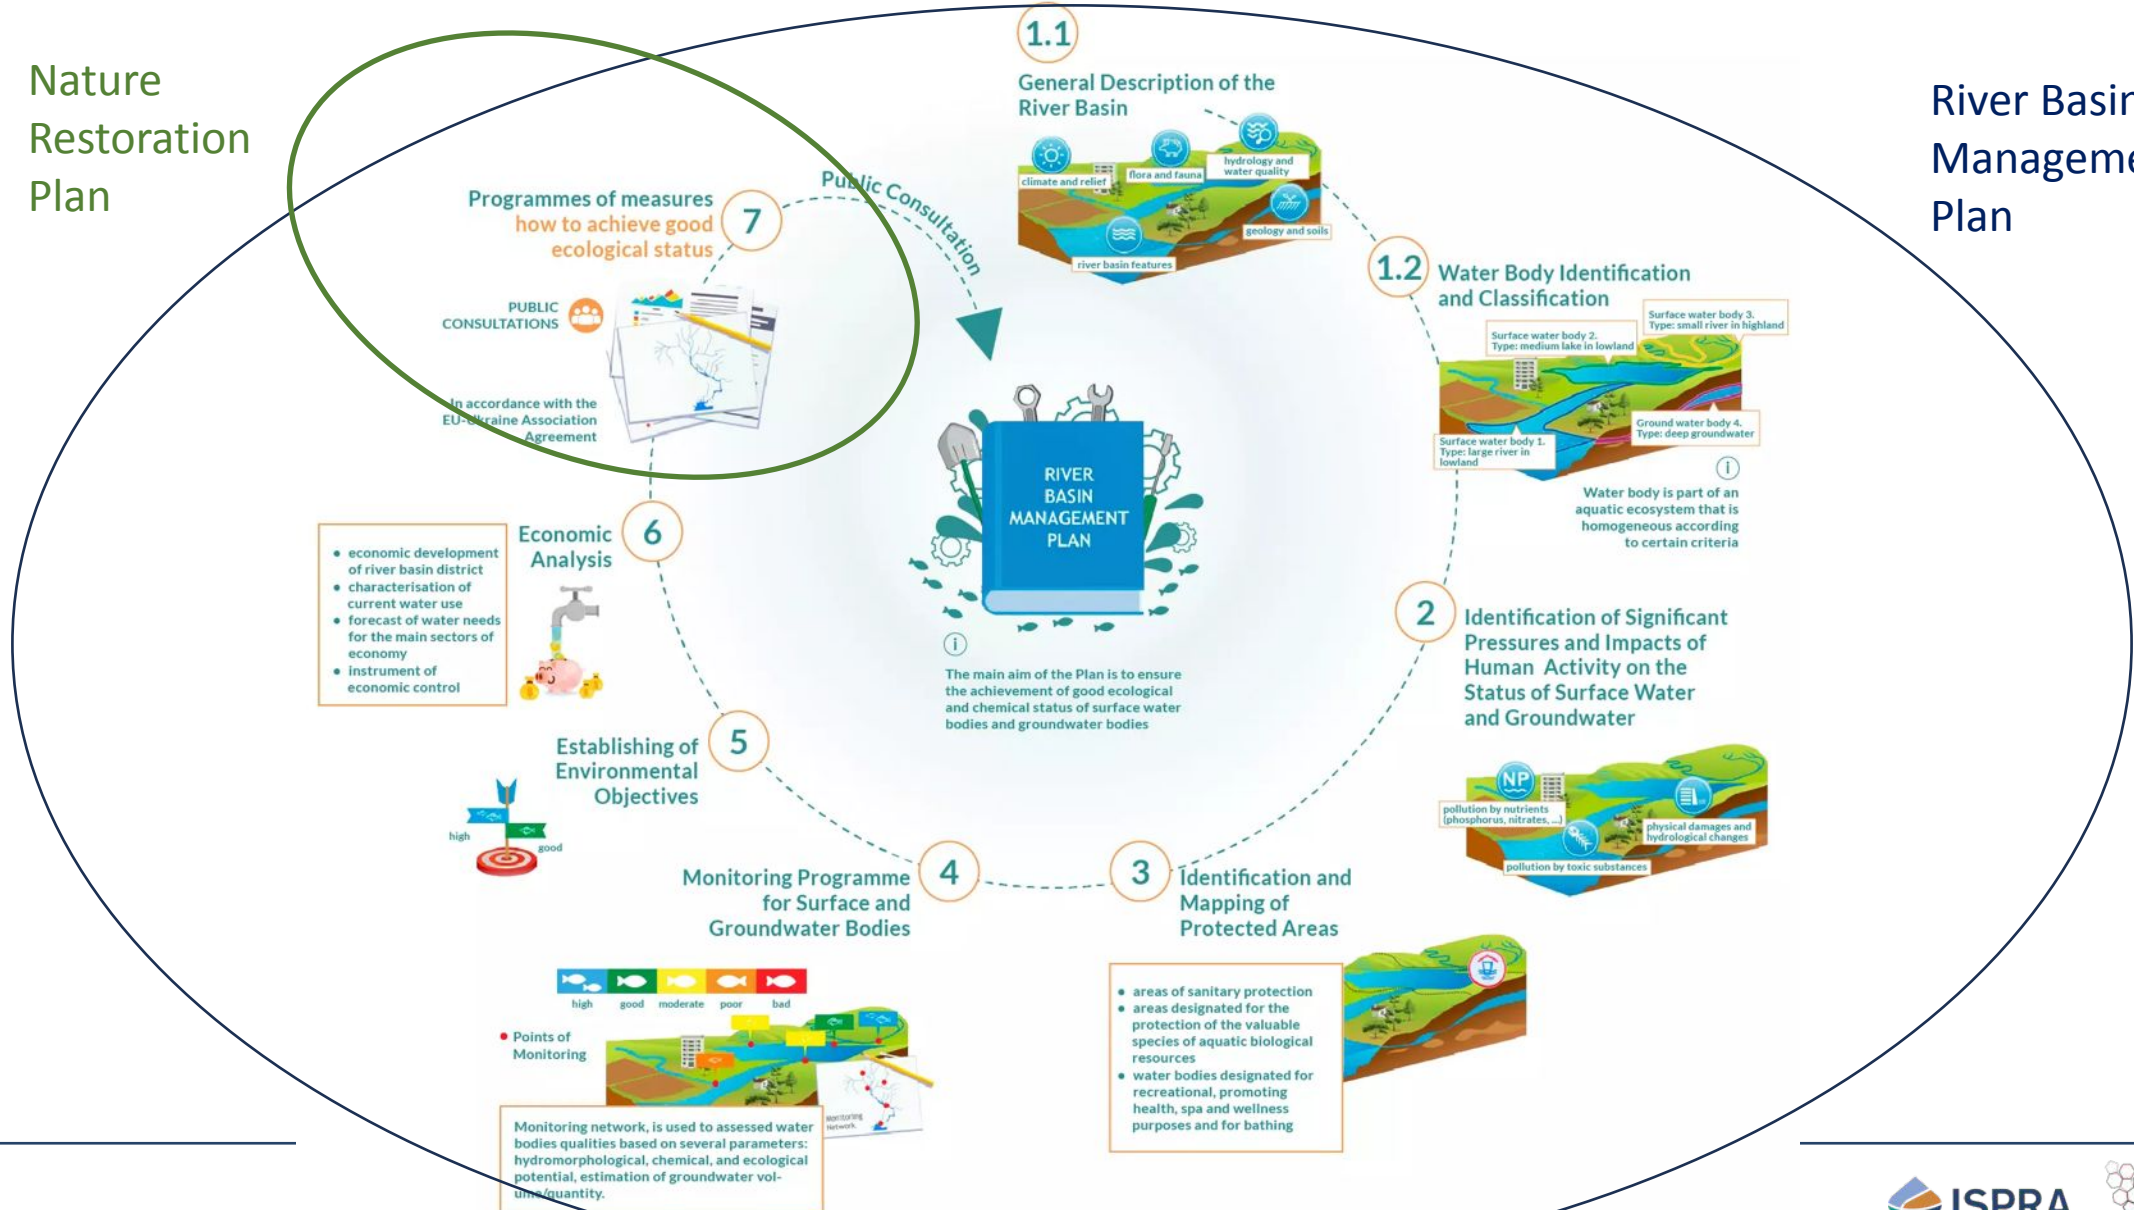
Nature Restoration Plan

River Basin Manageme Plan

1.1
General Description of the River Basin
climate and relief
flora and fauna
hydrology and water quality
geology and soils
river basin features

1.2 Water Body Identification and Classification
Surface water body 2. Type: medium lake in lowland
Surface water body 3. Type: small river in highland
Surface water body 1. Type: large river in lowland
Ground water body 4. Type: deep groundwater
Water body is part of an aquatic ecosystem that is homogeneous according to certain criteria

Public Consultation

7 Programmes of measures how to achieve good ecological status
PUBLIC CONSULTATIONS
In accordance with the EU-Ukraine Association Agreement

RIVER BASIN MANAGEMENT PLAN

The main aim of the Plan is to ensure the achievement of good ecological and chemical status of surface water bodies and groundwater bodies

6 Economic Analysis
• economic development of river basin district
• characterisation of current water use
• forecast of water needs for the main sectors of economy
• instrument of economic control

2 Identification of Significant Pressures and Impacts of Human Activity on the Status of Surface Water and Groundwater
pollution by nutrients (phosphorus, nitrates, ...)
physical damages and hydrological changes
pollution by toxic substances

5 Establishing of Environmental Objectives
high
good

4 Monitoring Programme for Surface and Groundwater Bodies
high good moderate poor bad
Points of Monitoring
Monitoring Network
Monitoring network, is used to assessed water bodies qualities based on several parameters: hydromorphological, chemical, and ecological potential, estimation of groundwater volume/quantity.

3 Identification and Mapping of Protected Areas
• areas of sanitary protection
• areas designated for the protection of the valuable species of aquatic biological resources
• water bodies designated for recreational, promoting health, spa and wellness purposes and for bathing

ISPRA